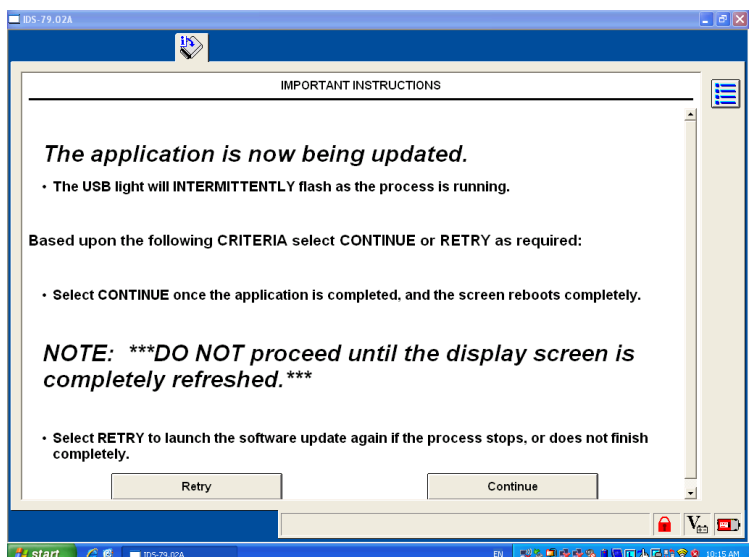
IDS-79.02A

IMPORTANT INSTRUCTIONS

The application is now being updated.

• The USB light will INTERMITTENTLY flash as the process is running.

Based upon the following CRITERIA select CONTINUE or RETRY as required:

• Select CONTINUE once the application is completed, and the screen reboots completely.

NOTE: ***DO NOT proceed until the display screen is completely refreshed.***

• Select RETRY to launch the software update again if the process stops, or does not finish completely.

Retry

Continue

start

IDS-79.02A

EN

10:15 AM